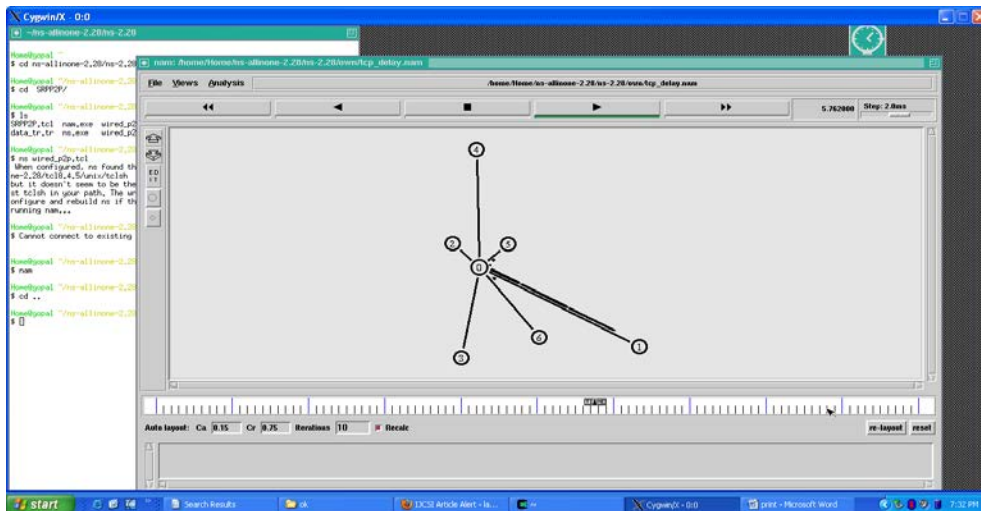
Cygwin/X - 0:0

~/ns-allinone-2.28/ns-2.28

Home@gopal ~
$ cd ns-allinone-2.28/ns-2.28

Home@gopal ~/ns-allinone-2.28
$ cd SRPP2P/

Home@gopal ~/ns-allinone-2.28
$ ls
SRPP2P.tcl nam.exe wired_p2
data_tr.tr ns.exe wired_p2

Home@gopal ~/ns-allinone-2.28
$ ns wired_p2p.tcl
When configured, ns found th
ne-2.28/tcl8.4.5/unix/tclsh
but it doesn't seem to be the
st tclsh in your path. The wr
configure and rebuild ns if th
running nam...

Home@gopal ~/ns-allinone-2.28
$ Cannot connect to existing

Home@gopal ~/ns-allinone-2.28
$ nam

Home@gopal ~/ns-allinone-2.28
$ cd ..

Home@gopal ~/ns-allinone-2.28
$ 

nam: /home/Home/ns-allinone-2.28/ns-2.28/ewn/tcp_delay.nam

File Views Analysis

/home/Home/ns-allinone-2.28/ns-2.28/ewn/tcp_delay.nam

5.762000 Step: 2.0ms

ED IT

4 2 5 0 6 3 1

Auto layout: Ca 0.15 Cr 0.75 Iterations 10 Recalc

re-layout reset

start Search Results ok IJCSI Article Alert - la... ~ Cygwin/X - 0:0 print - Microsoft Word 7:32 PM